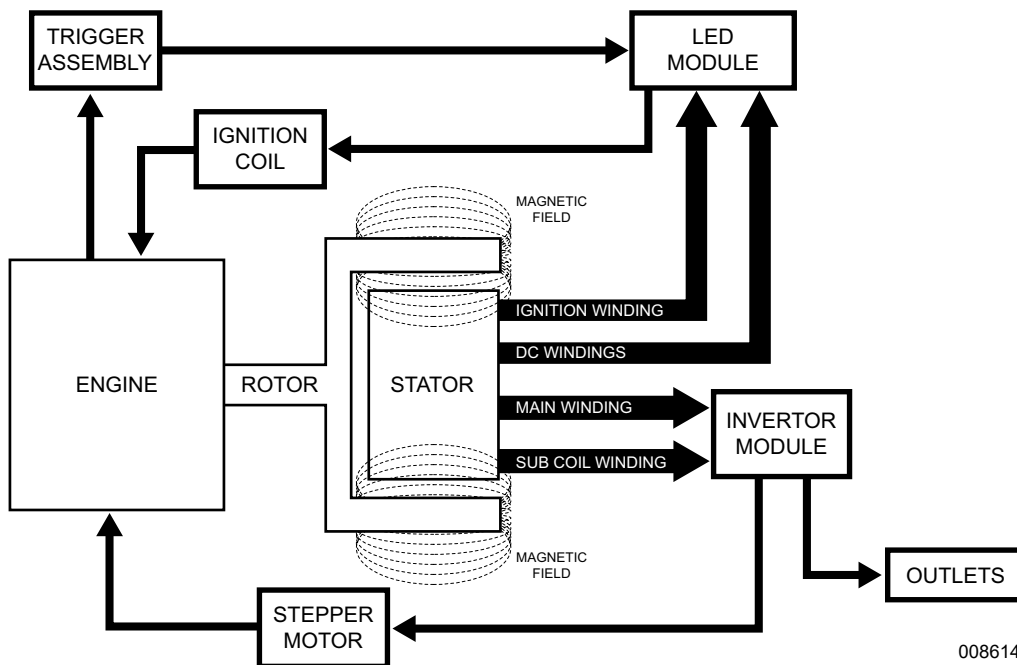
TRIGGER ASSEMBLY

LED MODULE

IGNITION COIL

MAGNETIC FIELD

ENGINE

ROTOR

STATOR

IGNITION WINDING

DC WINDINGS

MAIN WINDING

SUB COIL WINDING

INVERTOR MODULE

MAGNETIC FIELD

OUTLETS

STEPPER MOTOR

008614